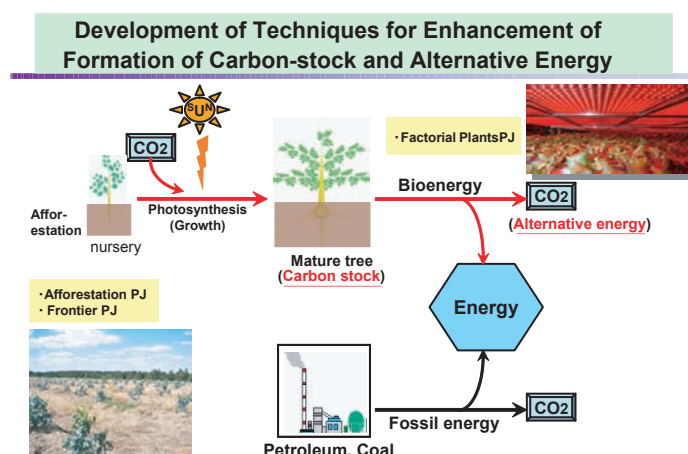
Development of Techniques for Enhancement of Formation of Carbon-stock and Alternative Energy

SUN

CO2

Affor-estation

nursery

Photosynthesis (Growth)

Mature tree (Carbon stock)

・Factorial PlantsPJ

Bioenergy

CO2

(Alternative energy)

Energy

・Afforestation PJ
・Frontier PJ

Fossil energy

CO2

Petroleum, Coal